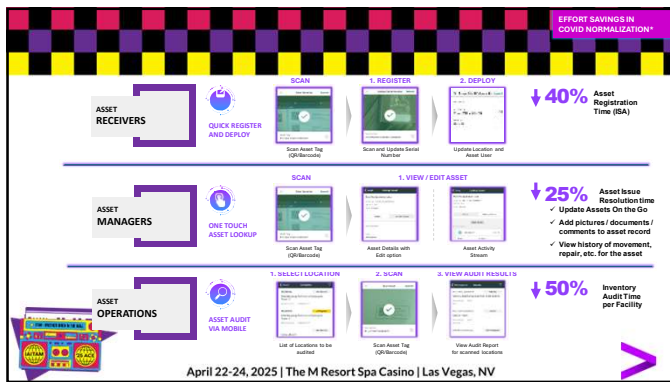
EFFORT SAVINGS IN COVID NORMALIZATION*

ASSET RECEIVERS

QUICK REGISTER AND DEPLOY

SCAN

Scan Asset Tag (QR/Barcode)

1. REGISTER

Scan and Update Serial Number

2. DEPLOY

Update Location and Asset User

40% Asset Registration Time (ISA)

ASSET MANAGERS

ONE TOUCH ASSET LOOKUP

SCAN

Scan Asset Tag (QR/Barcode)

1. VIEW / EDIT ASSET

Asset Details with Edit option

Asset Activity Stream

25% Asset Issue Resolution time

✓ Update Assets On the Go

✓ Add pictures / documents / comments to asset record

✓ View history of movement, repair, etc. for the asset

ASSET OPERATIONS

ASSET AUDIT VIA MOBILE

1. SELECT LOCATION

List of Locations to be audited

2. SCAN

Scan Asset Tag (QR/Barcode)

3. VIEW AUDIT RESULTS

View Audit Report for scanned locations

50% Inventory Audit Time per Facility

April 22-24, 2025 | The M Resort Spa Casino | Las Vegas, NV